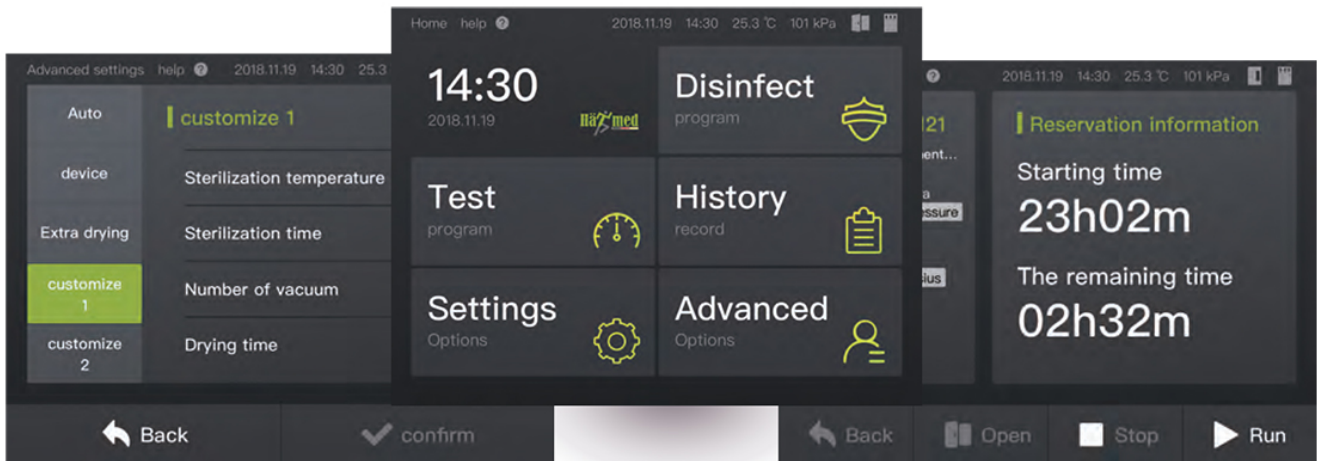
Advanced settings help ? 2018.11.19 14:30 25.3

Auto

device

Extra drying

customize 1

customize 2

customize 1

Sterilization temperature

Sterilization time

Number of vacuum

Drying time

Back

confirm

Home help ? 2018.11.19 14:30 25.3 ℃ 101 kPa

14:30
2018.11.19

Disinfect
program

Test
program

History
record

Settings
Options

Advanced
Options

? 2018.11.19 14:30 25.3 ℃ 101 kPa

121
ent...
a
ssure
ius

Reservation information

Starting time
23h02m

The remaining time
02h32m

Back

Open

Stop

Run